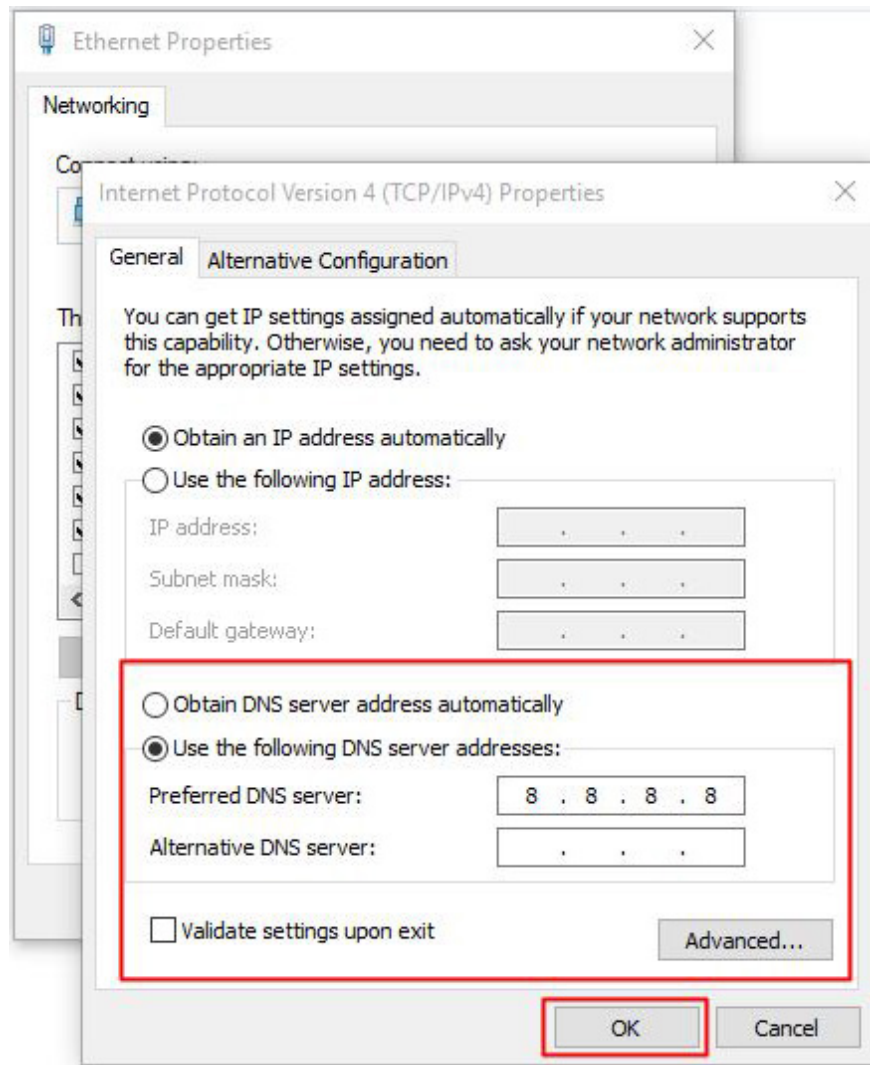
Ethernet Properties

Networking

Co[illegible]

Th

D

Internet Protocol Version 4 (TCP/IPv4) Properties

General | Alternative Configuration

You can get IP settings assigned automatically if your network supports this capability. Otherwise, you need to ask your network administrator for the appropriate IP settings.

Obtain an IP address automatically

Use the following IP address:

IP address: . . .

Subnet mask: . . .

Default gateway: . . .

Obtain DNS server address automatically

Use the following DNS server addresses:

Preferred DNS server: 8 . 8 . 8 . 8

Alternative DNS server: . . .

Validate settings upon exit

Advanced...

OK

Cancel